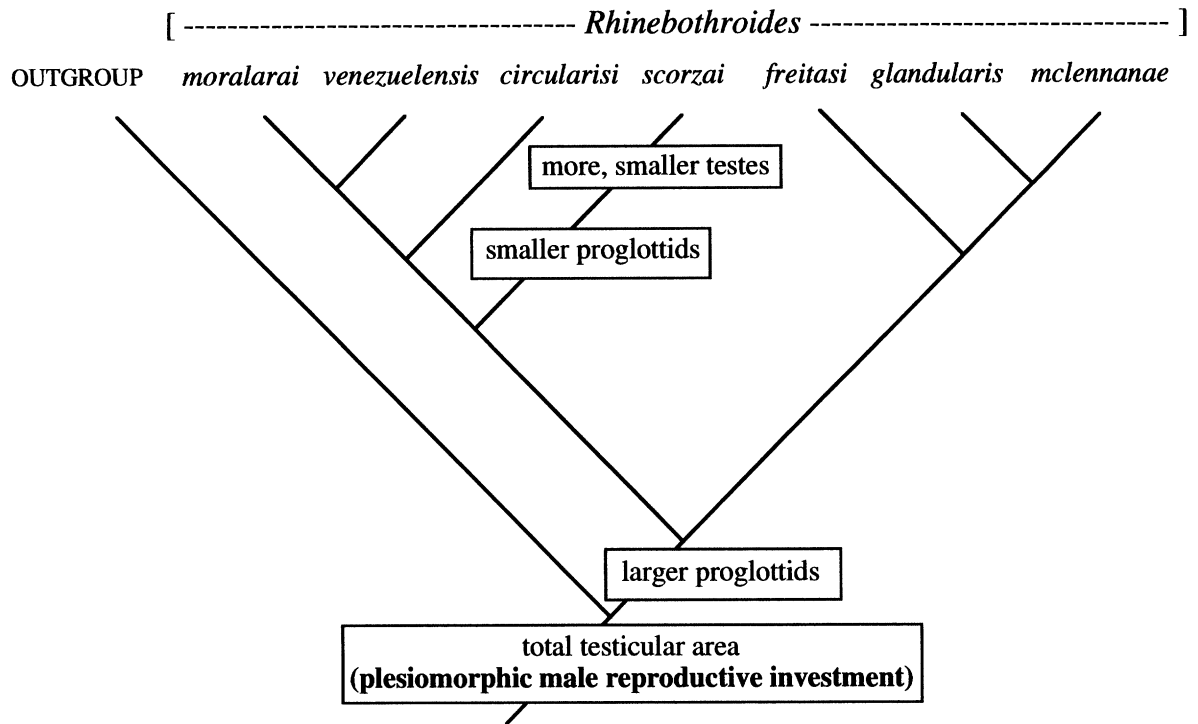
[ ---------------------------------- Rhinebothroides ---------------------------------- ]

OUTGROUP moralarai venezuelensis circularisi scorzai freitasi glandularis mclennanae

more, smaller testes

smaller proglottids

larger proglottids

total testicular area
**(plesiomorphic male reproductive investment)**